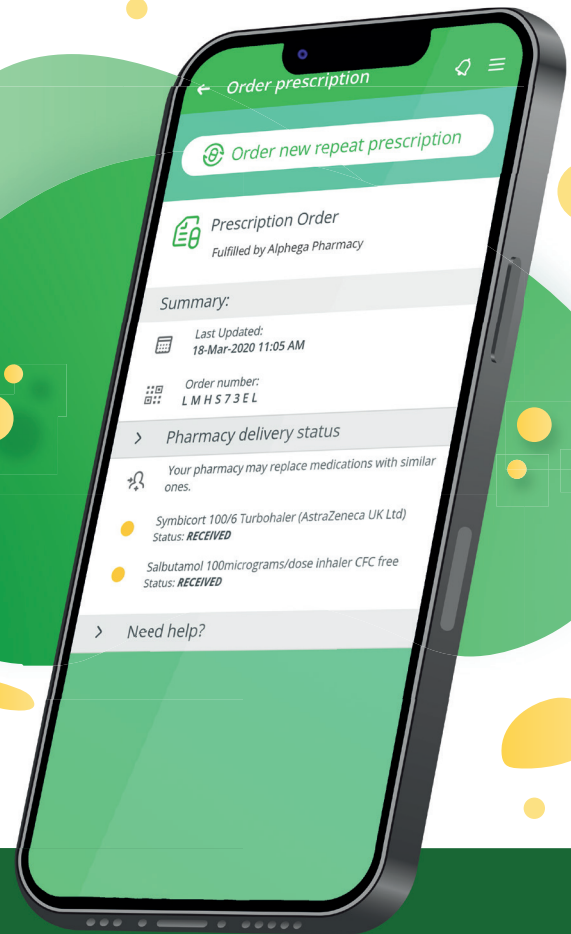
Order prescription

Order new repeat prescription

Prescription Order
Fulfilled by Alphega Pharmacy

Summary:

Last Updated:
18-Mar-2020 11:05 AM

Order number:
L M H S 7 3 E L

Pharmacy delivery status

Your pharmacy may replace medications with similar ones.

Symbicort 100/6 Turbohaler (AstraZeneca UK Ltd)
Status: RECEIVED

Salbutamol 100micrograms/dose inhaler CFC free
Status: RECEIVED

Need help?